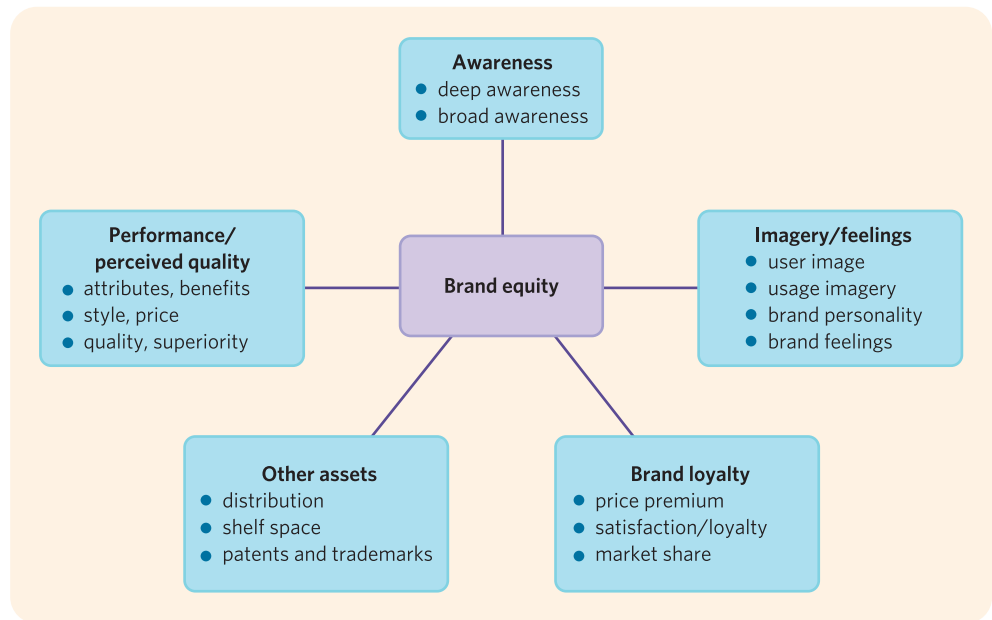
Awareness
- deep awareness
- broad awareness

Performance/
perceived quality
- attributes, benefits
- style, price
- quality, superiority

Brand equity

Imagery/feelings
- user image
- usage imagery
- brand personality
- brand feelings

Other assets
- distribution
- shelf space
- patents and trademarks

Brand loyalty
- price premium
- satisfaction/loyalty
- market share